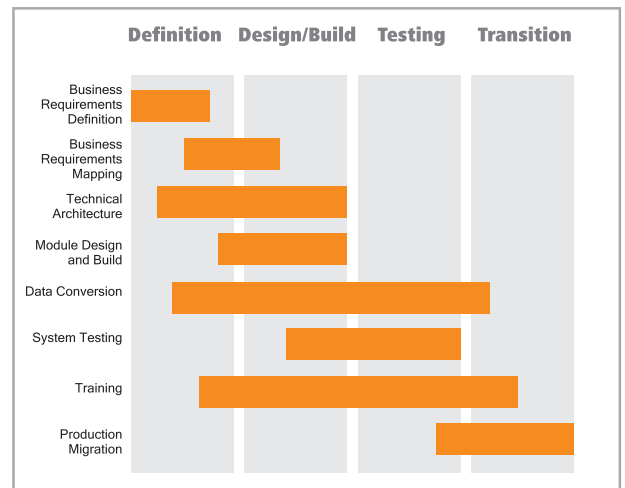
Definition Design/Build Testing Transition

Business Requirements Definition

Business Requirements Mapping

Technical Architecture

Module Design and Build

Data Conversion

System Testing

Training

Production Migration